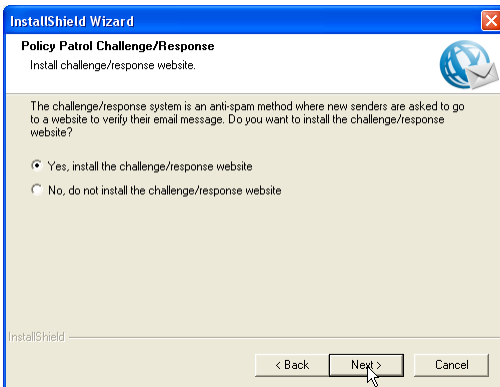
InstallShield Wizard

Policy Patrol Challenge/Response

Install challenge/response website.

The challenge/response system is an anti-spam method where new senders are asked to go to a website to verify their email message. Do you want to install the challenge/response website?

Yes, install the challenge/response website

No, do not install the challenge/response website

InstallShield

< Back

Next >

Cancel